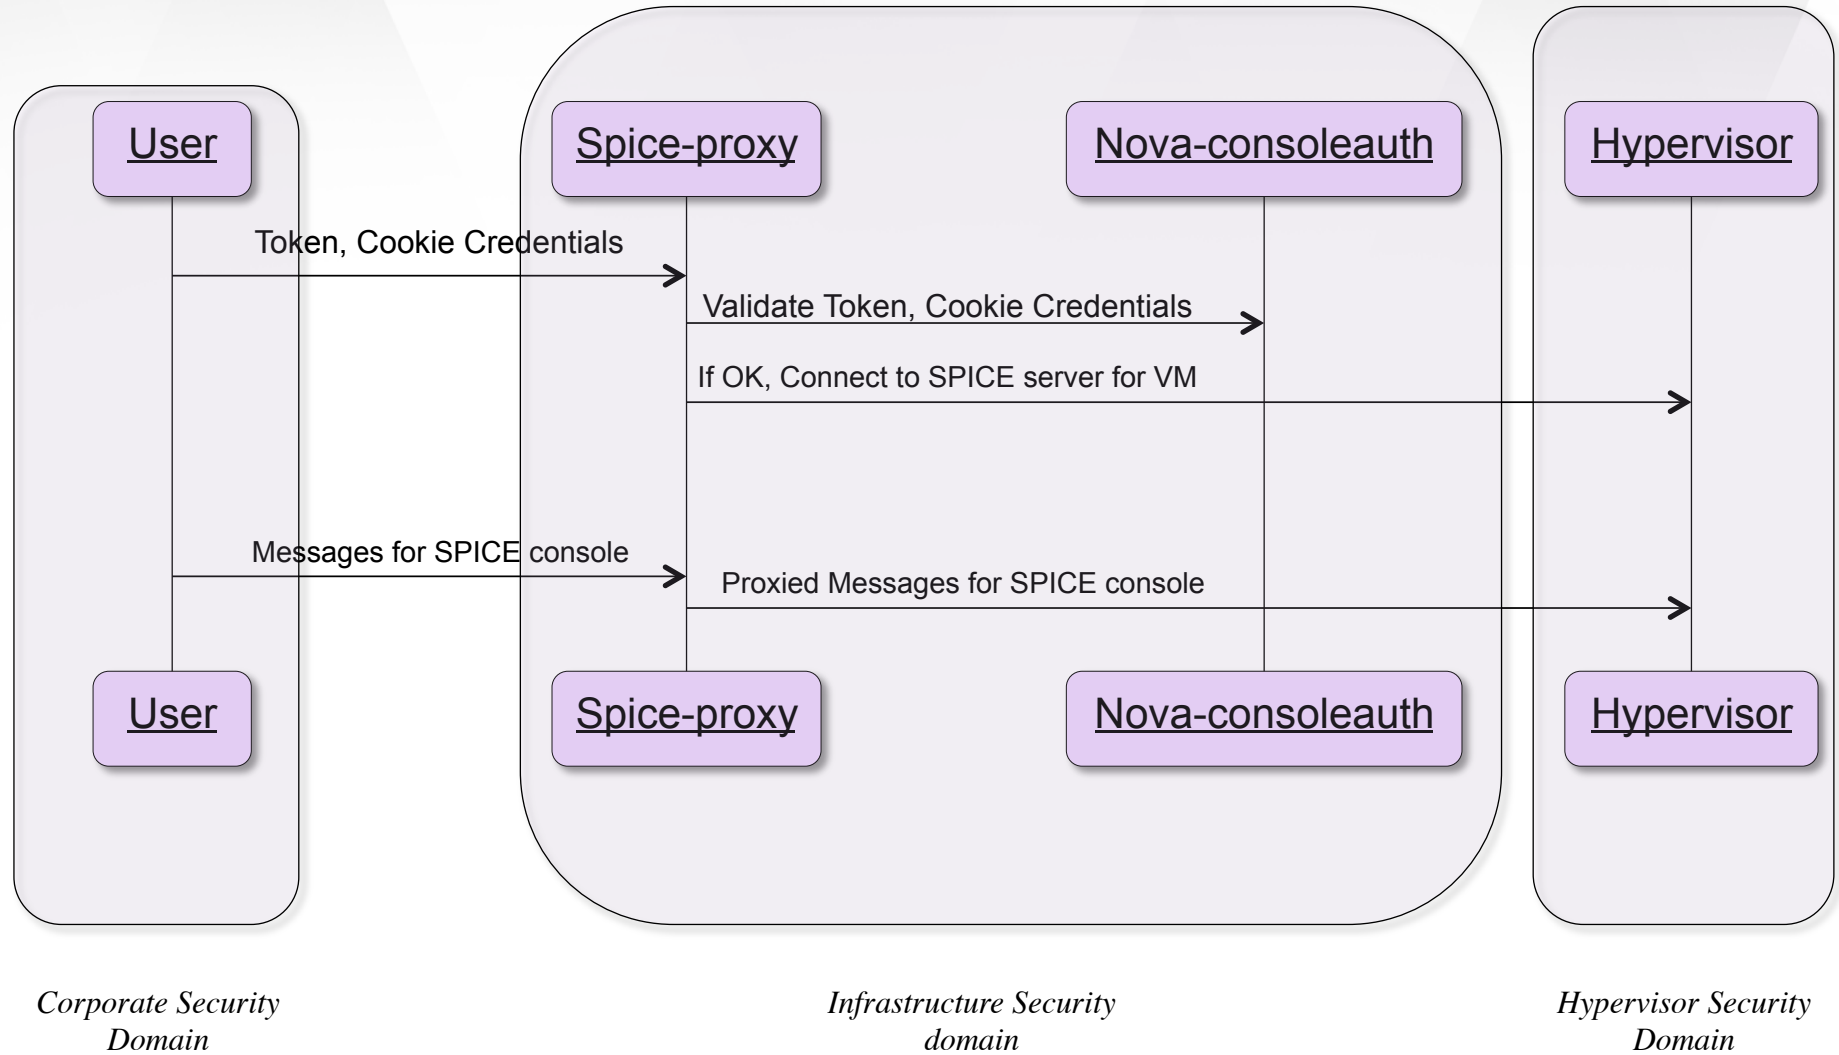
User

Spice-proxy

Nova-consoleauth

Hypervisor

Token, Cookie Credentials

Validate Token, Cookie Credentials

If OK, Connect to SPICE server for VM

Messages for SPICE console

Proxied Messages for SPICE console

User

Spice-proxy

Nova-consoleauth

Hypervisor

Corporate Security Domain

Infrastructure Security domain

Hypervisor Security Domain